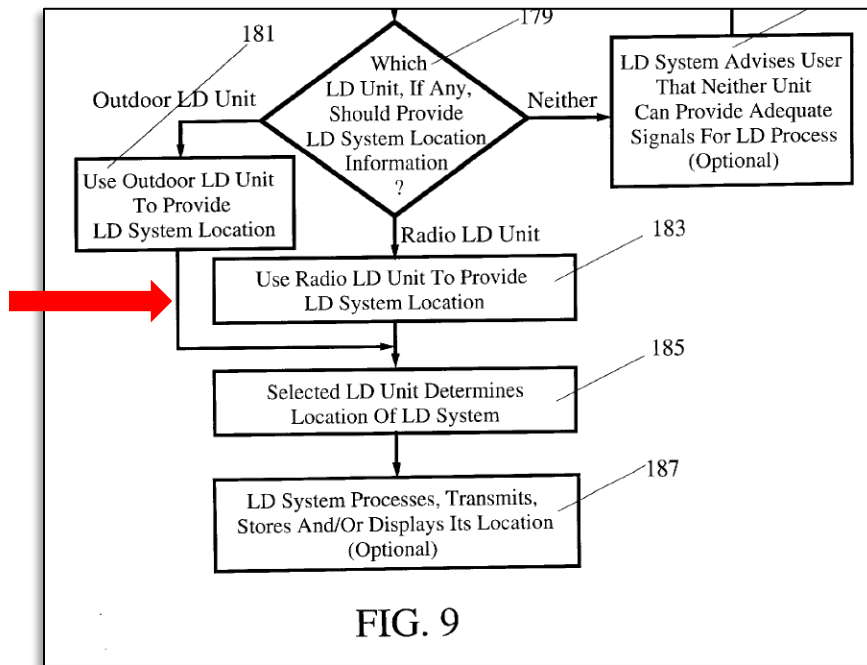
179

181

Outdoor LD Unit

Which LD Unit, If Any, Should Provide LD System Location Information ?

Neither

LD System Advises User That Neither Unit Can Provide Adequate Signals For LD Process (Optional)

Use Outdoor LD Unit To Provide LD System Location

Radio LD Unit

183

Use Radio LD Unit To Provide LD System Location

185

Selected LD Unit Determines Location Of LD System

187

LD System Processes, Transmits, Stores And/Or Displays Its Location (Optional)

FIG. 9